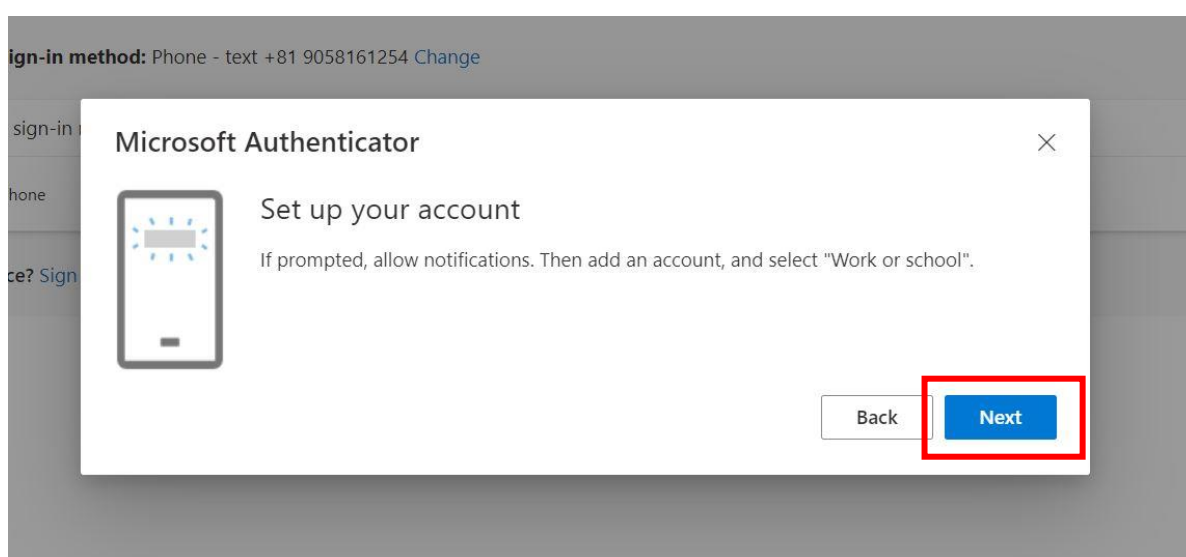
ign-in method: Phone - text +81 9058161254 Change

sign-in

hone

ce? Sign

Microsoft Authenticator

×

Set up your account

If prompted, allow notifications. Then add an account, and select "Work or school".

Back

Next